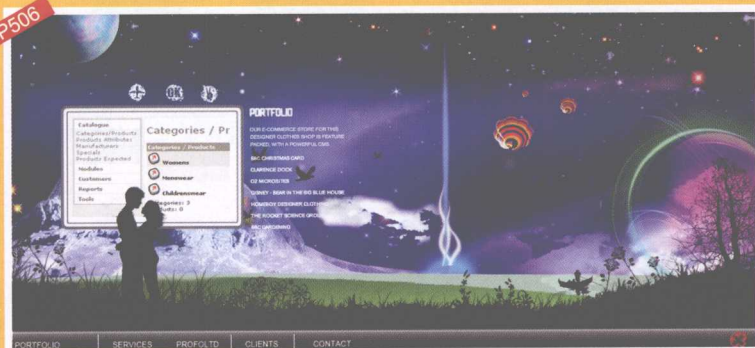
P506

PORTFOLIO

OUR E-COMMERCE STORE FOR THIS DESIGNER CLOTHES SHOP IS FEATURE PACKED, WITH A POWERFUL CMS.

BBC CHRISTMAS CARD
CLARENCE DOCK
O2 MICROSITES
DISNEY - BEAR IN THE BIG BLUE HOUSE
HOMEBOY DESIGNER CLOTHING
THE ROCKET SCIENCE GROUP
BBC GARDENING

Catalogue
Categories/Products
Products Attributes
Manufacturers
Specials
Products Expected
Modules
Customers
Reports
Tools

Categories / Pr
Categories / Products
Womens
Menswear
Childrenswear
Categories: 3
Products: 0

PORTFOLIO | SERVICES | PROFOLTD | CLIENTS | CONTACT